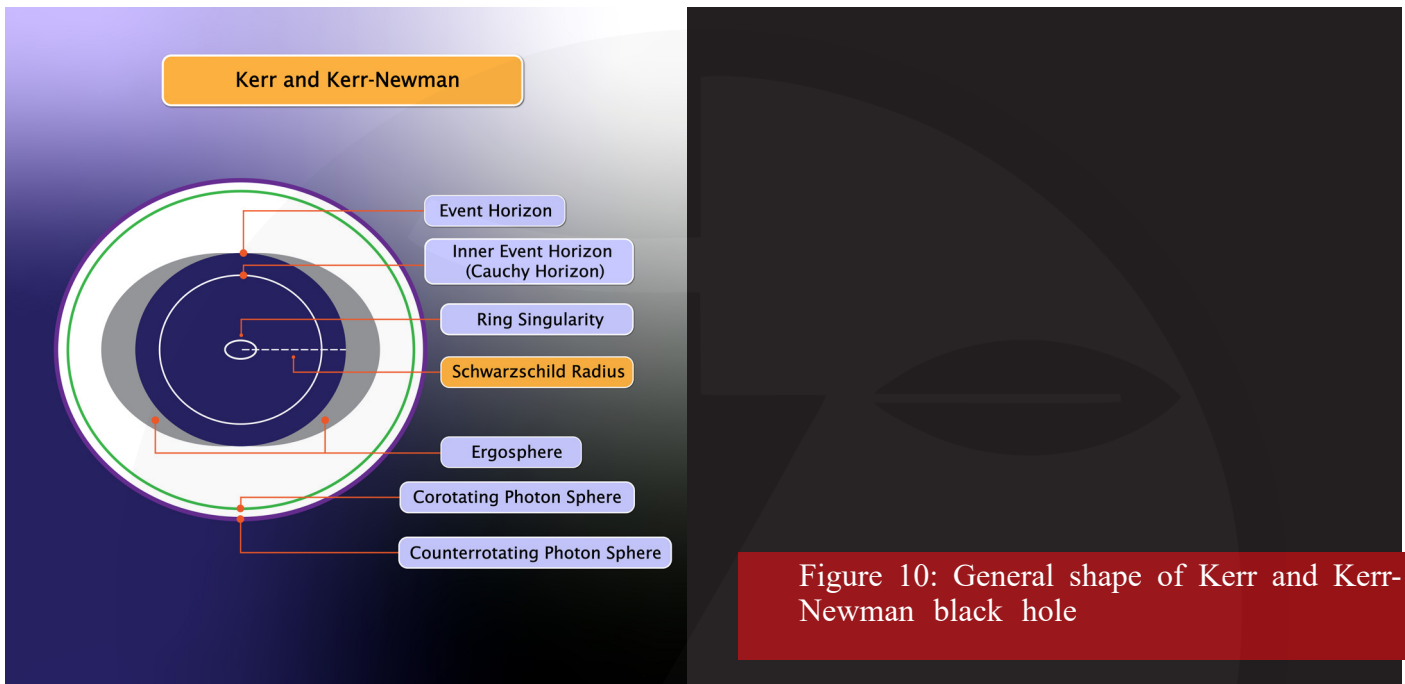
Kerr and Kerr-Newman

Event Horizon

Inner Event Horizon (Cauchy Horizon)

Ring Singularity

Schwarzschild Radius

Ergosphere

Corotating Photon Sphere

Counterrotating Photon Sphere

Figure 10: General shape of Kerr and Kerr-Newman black hole